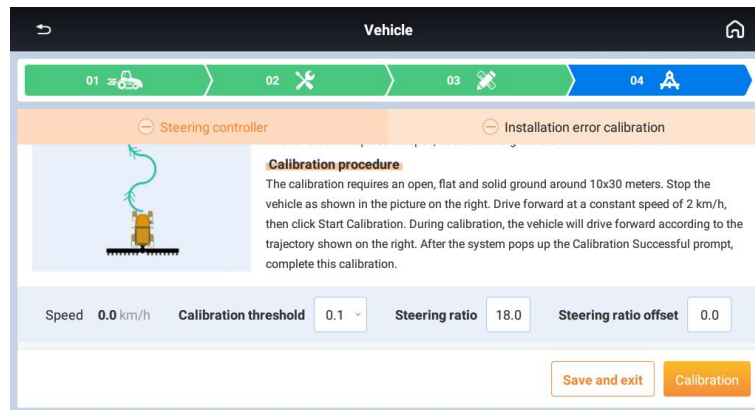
Vehicle

01

02

03

04

Steering controller

Installation error calibration

Calibration procedure

The calibration requires an open, flat and solid ground around 10x30 meters. Stop the vehicle as shown in the picture on the right. Drive forward at a constant speed of 2 km/h, then click Start Calibration. During calibration, the vehicle will drive forward according to the trajectory shown on the right. After the system pops up the Calibration Successful prompt, complete this calibration.

Speed 0.0 km/h Calibration threshold 0.1 Steering ratio 18.0 Steering ratio offset 0.0

Save and exit

Calibration